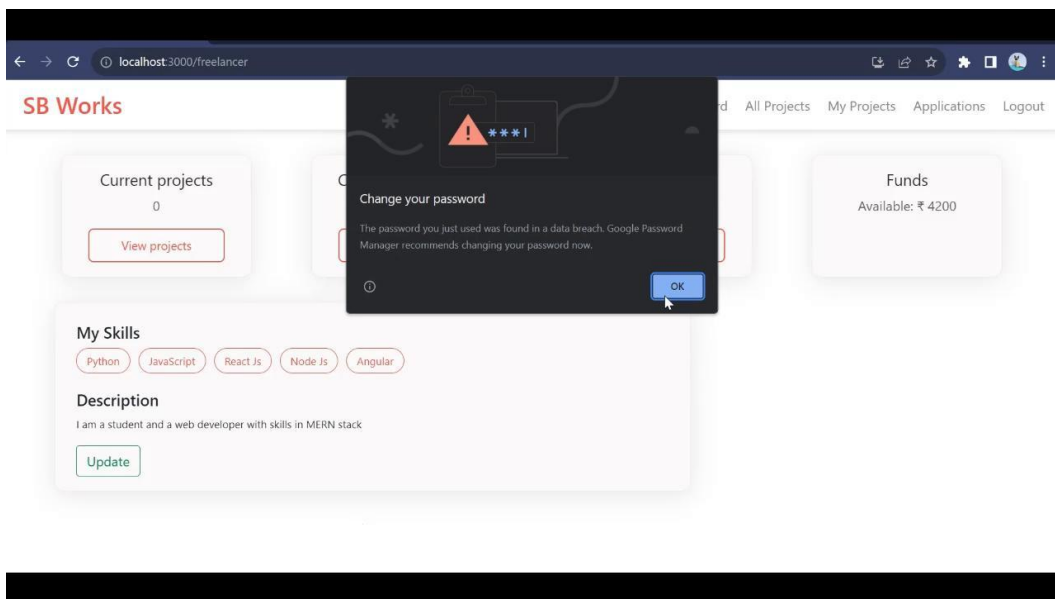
localhost:3000/freelancer

SB Works

rd All Projects My Projects Applications Logout

Current projects
0
View projects

C

Funds
Available: ₹ 4200

***|

Change your password

The password you just used was found in a data breach. Google Password Manager recommends changing your password now.

OK

My Skills
Python JavaScript React Js Node Js Angular

Description
I am a student and a web developer with skills in MERN stack

Update